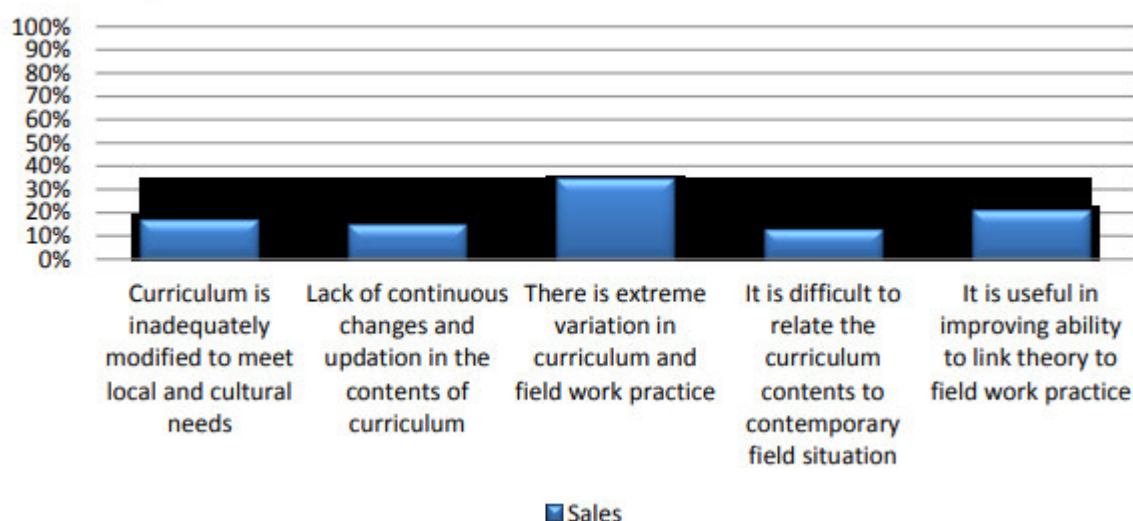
100%
90%
80%
70%
60%
50%
40%
30%
20%
10%
0%

Curriculum is inadequately modified to meet local and cultural needs

Lack of continuous changes and updation in the contents of curriculum

There is extreme variation in curriculum and field work practice

It is difficult to relate the curriculum contents to contemporary field situation

It is useful in improving ability to link theory to field work practice

Sales